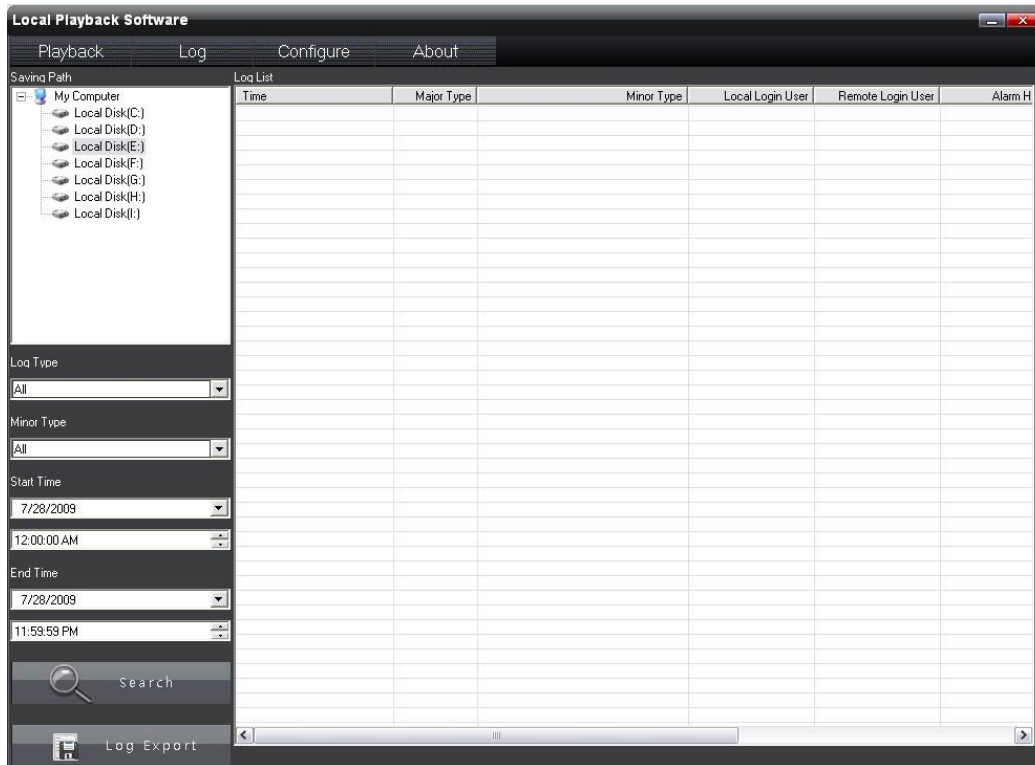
Local Playback Software

Playback Log Configure About

Saving Path

My Computer
Local Disk(C:)
Local Disk(D:)
Local Disk(E:)
Local Disk(F:)
Local Disk(G:)
Local Disk(H:)
Local Disk(I:)

Log Type

All

Minor Type

All

Start Time

7/28/2009

12:00:00 AM

End Time

7/28/2009

11:59:59 PM

Search

Log Export

Log List

| Time | Major Type | Minor Type | Local Login User | Remote Login User | Alarm H |
|---|---|---|---|---|---|